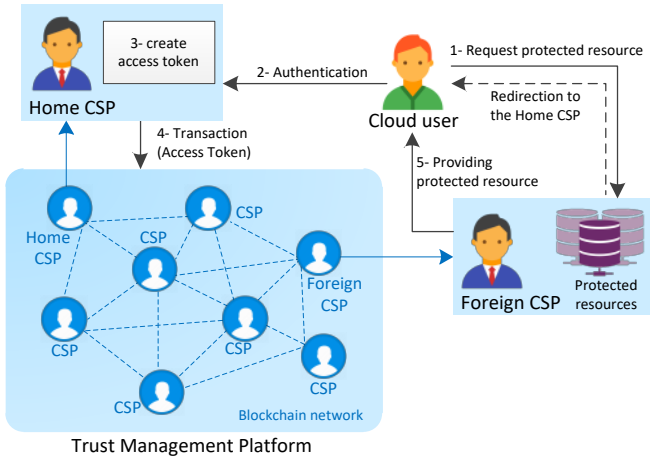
3- create access token

Home CSP

2- Authentication

Cloud user

1- Request protected resource

Redirection to the Home CSP

4- Transaction (Access Token)

5- Providing protected resource

Home CSP

CSP

CSP

CSP

Foreign CSP

CSP

CSP

CSP

CSP

Blockchain network

Foreign CSP

Protected resources

Trust Management Platform